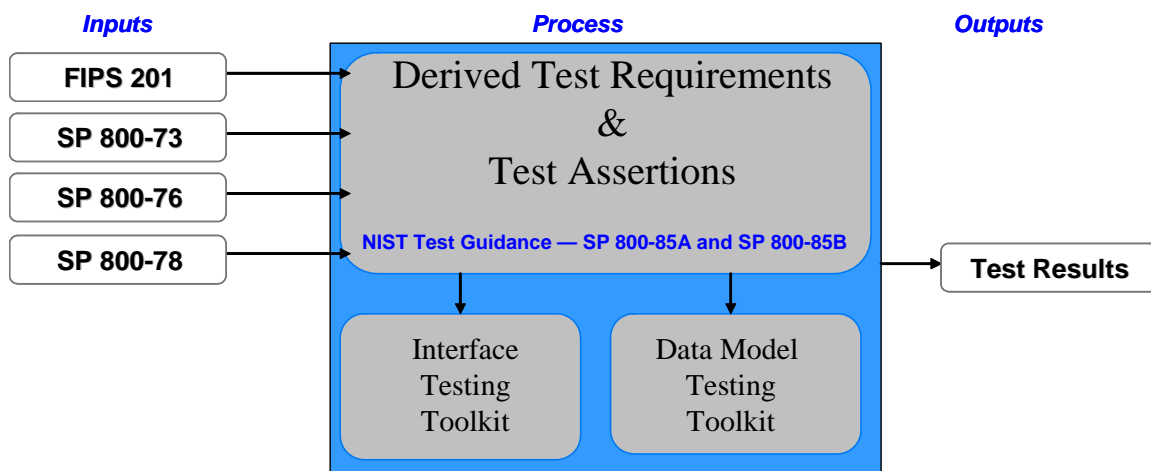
Inputs

Process

Outputs

FIPS 201

SP 800-73

SP 800-76

SP 800-78

Derived Test Requirements
&
Test Assertions

NIST Test Guidance — SP 800-85A and SP 800-85B

Test Results

Interface Testing Toolkit

Data Model Testing Toolkit